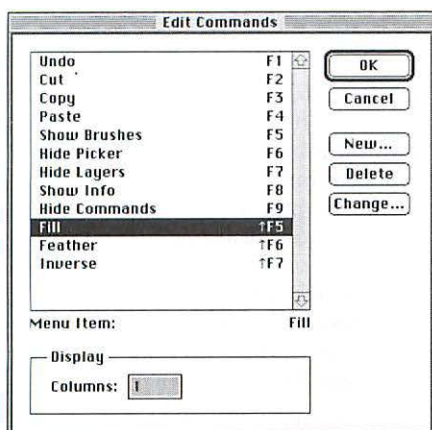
Edit Commands

| | |
|---|---|
| Undo | F1 |
| Cut | F2 |
| Copy | F3 |
| Paste | F4 |
| Show Brushes | F5 |
| Hide Picker | F6 |
| Hide Layers | F7 |
| Show Info | F8 |
| Hide Commands | F9 |
| Fill | ⇧F5 |
| Feather | ⇧F6 |
| Inverse | ⇧F7 |

OK
Cancel
New...
Delete
Change...

Menu Item: Fill

Display
Columns: 1